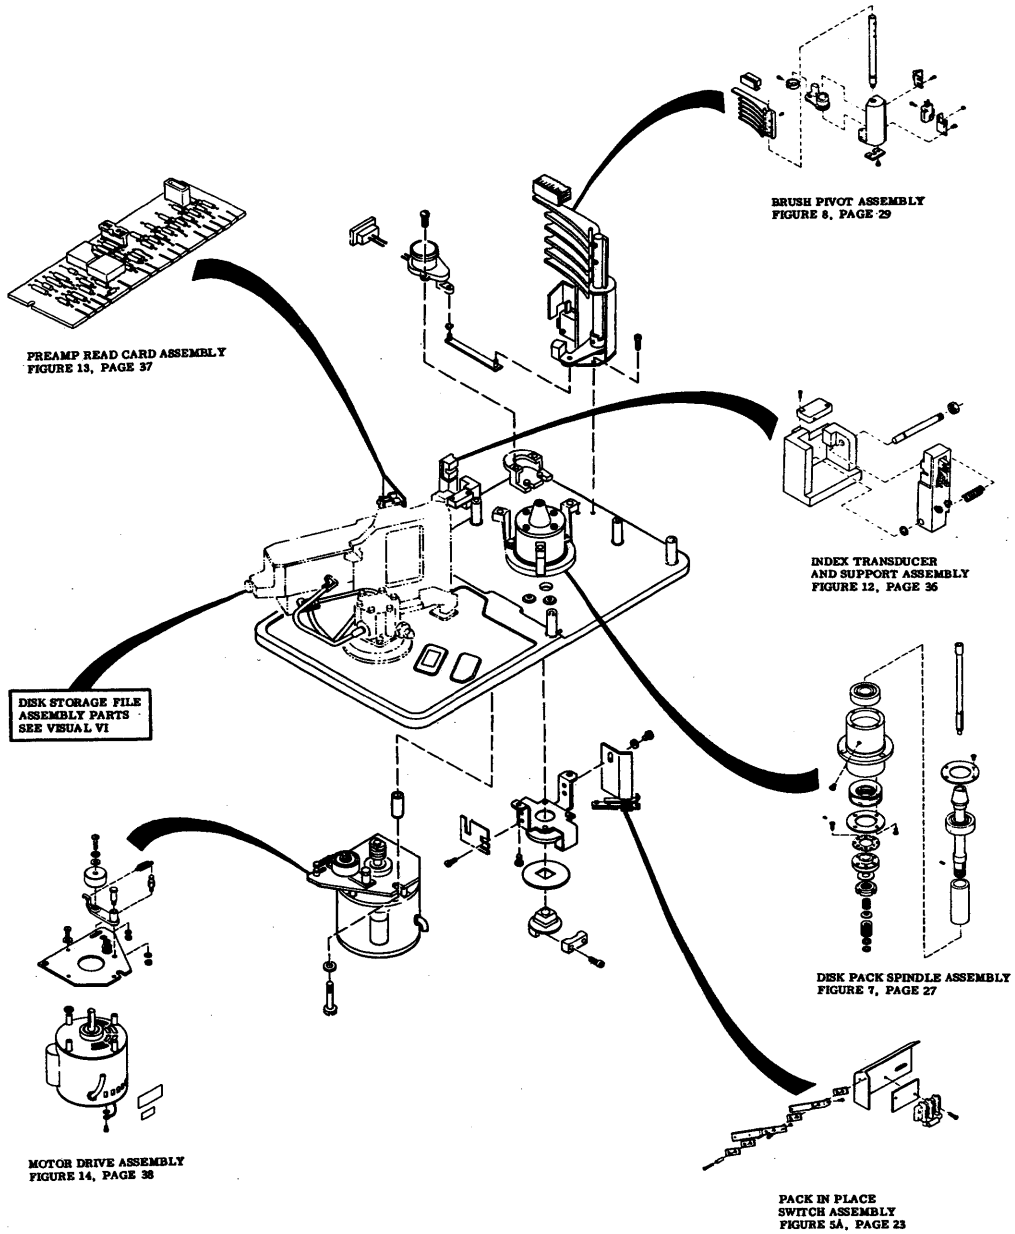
BRUSH PIVOT ASSEMBLY
FIGURE 8, PAGE 29

PREAMP READ CARD ASSEMBLY
FIGURE 13, PAGE 37

INDEX TRANSDUCER
AND SUPPORT ASSEMBLY
FIGURE 12, PAGE 36

DISK STORAGE FILE
ASSEMBLY PARTS
SEE VISUAL VI

DISK PACK SPINDLE ASSEMBLY
FIGURE 7, PAGE 27

MOTOR DRIVE ASSEMBLY
FIGURE 14, PAGE 38

PACK IN PLACE
SWITCH ASSEMBLY
FIGURE 5A, PAGE 23